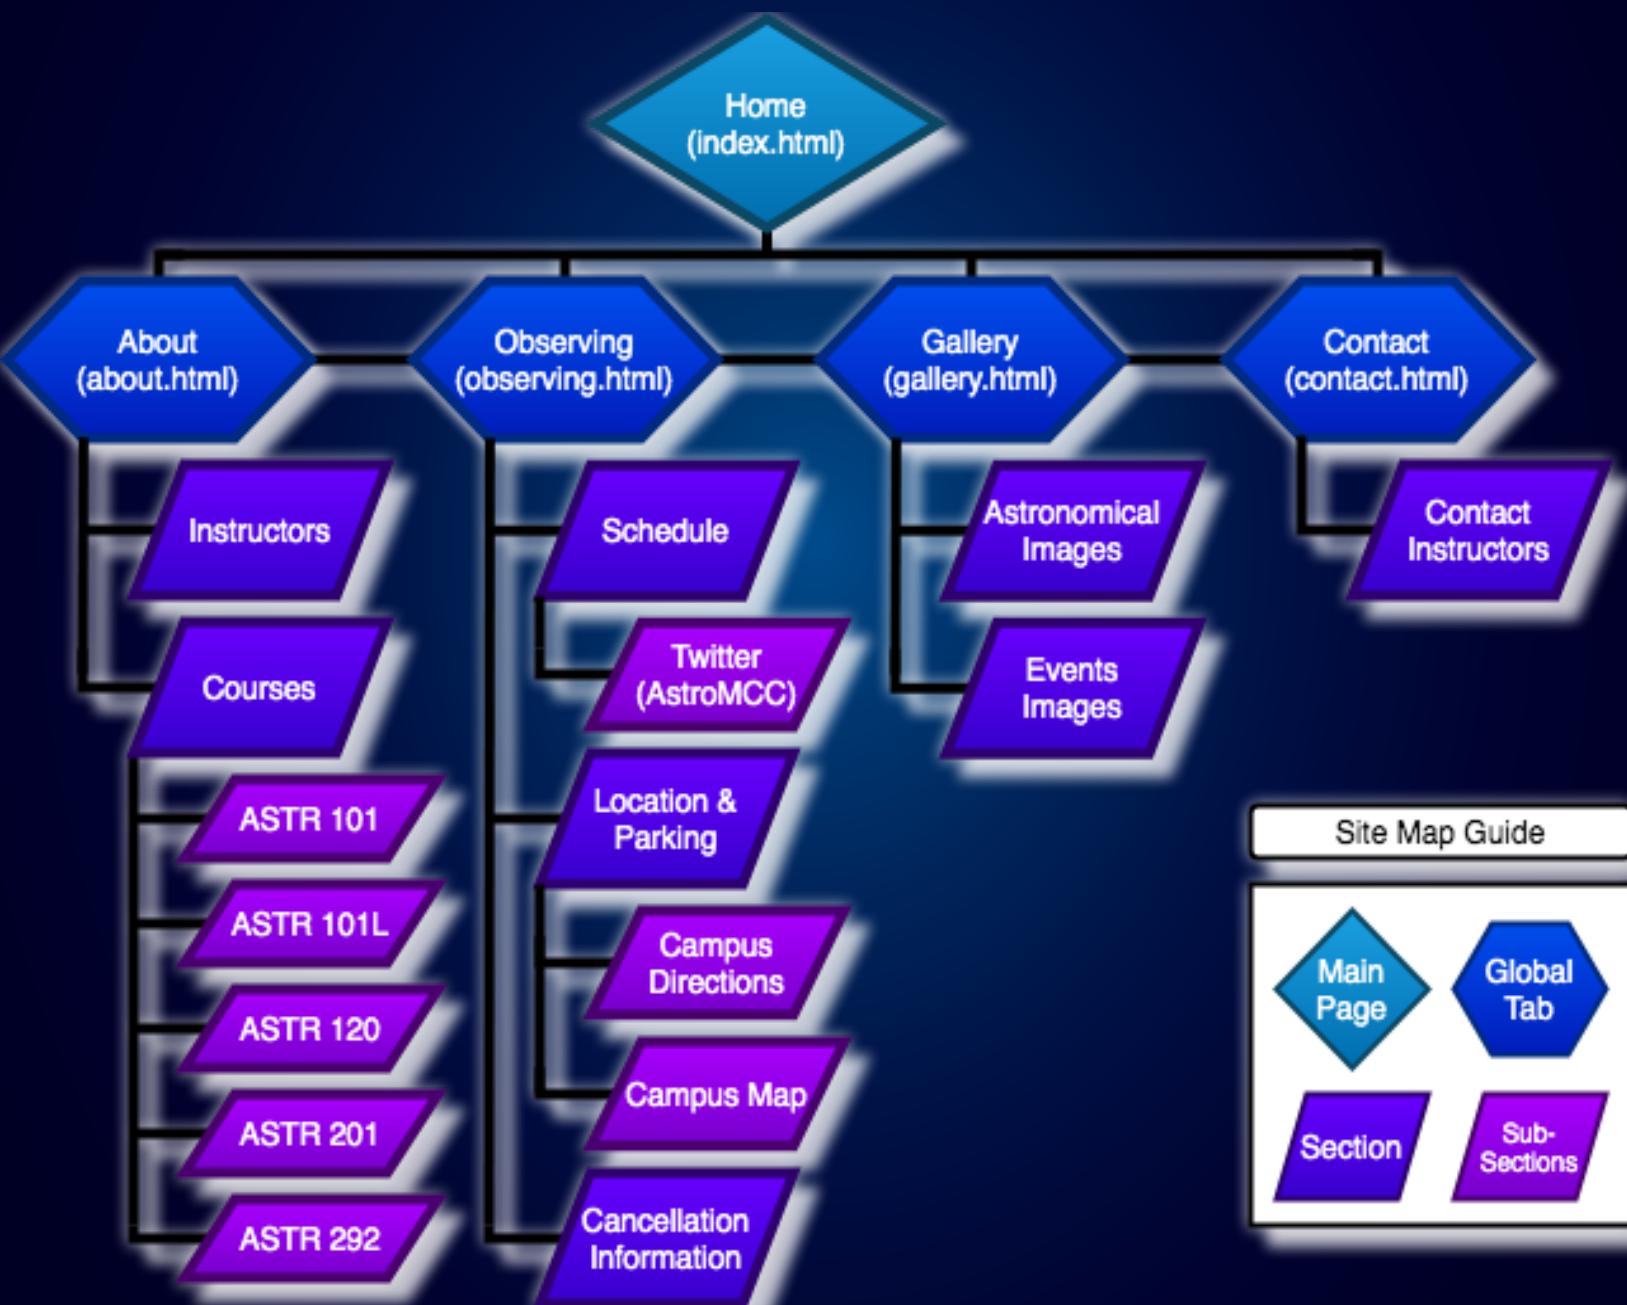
Home
(index.html)

About
(about.html)

Instructors

Courses

ASTR 101

ASTR 101L

ASTR 120

ASTR 201

ASTR 292

Observing
(observing.html)

Schedule

Twitter
(AstroMCC)

Location &
Parking

Campus
Directions

Campus Map

Cancellation
Information

Gallery
(gallery.html)

Astronomical
Images

Events
Images

Contact
(contact.html)

Contact
Instructors

Site Map Guide

Main
Page

Global
Tab

Section

Sub-
Sections